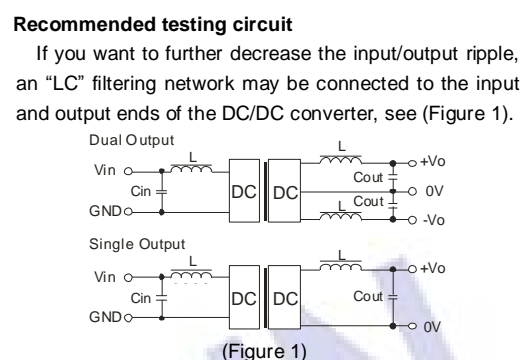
**Recommended testing circuit**

If you want to further decrease the input/output ripple, an "LC" filtering network may be connected to the input and output ends of the DC/DC converter, see (Figure 1).

Dual Output

Vin
L
Cin
GND
DC
DC
L
+Vo
Cout
0V
L
Cout
-Vo

Single Output

Vin
L
Cin
GND
DC
DC
L
+Vo
Cout
0V

(Figure 1)